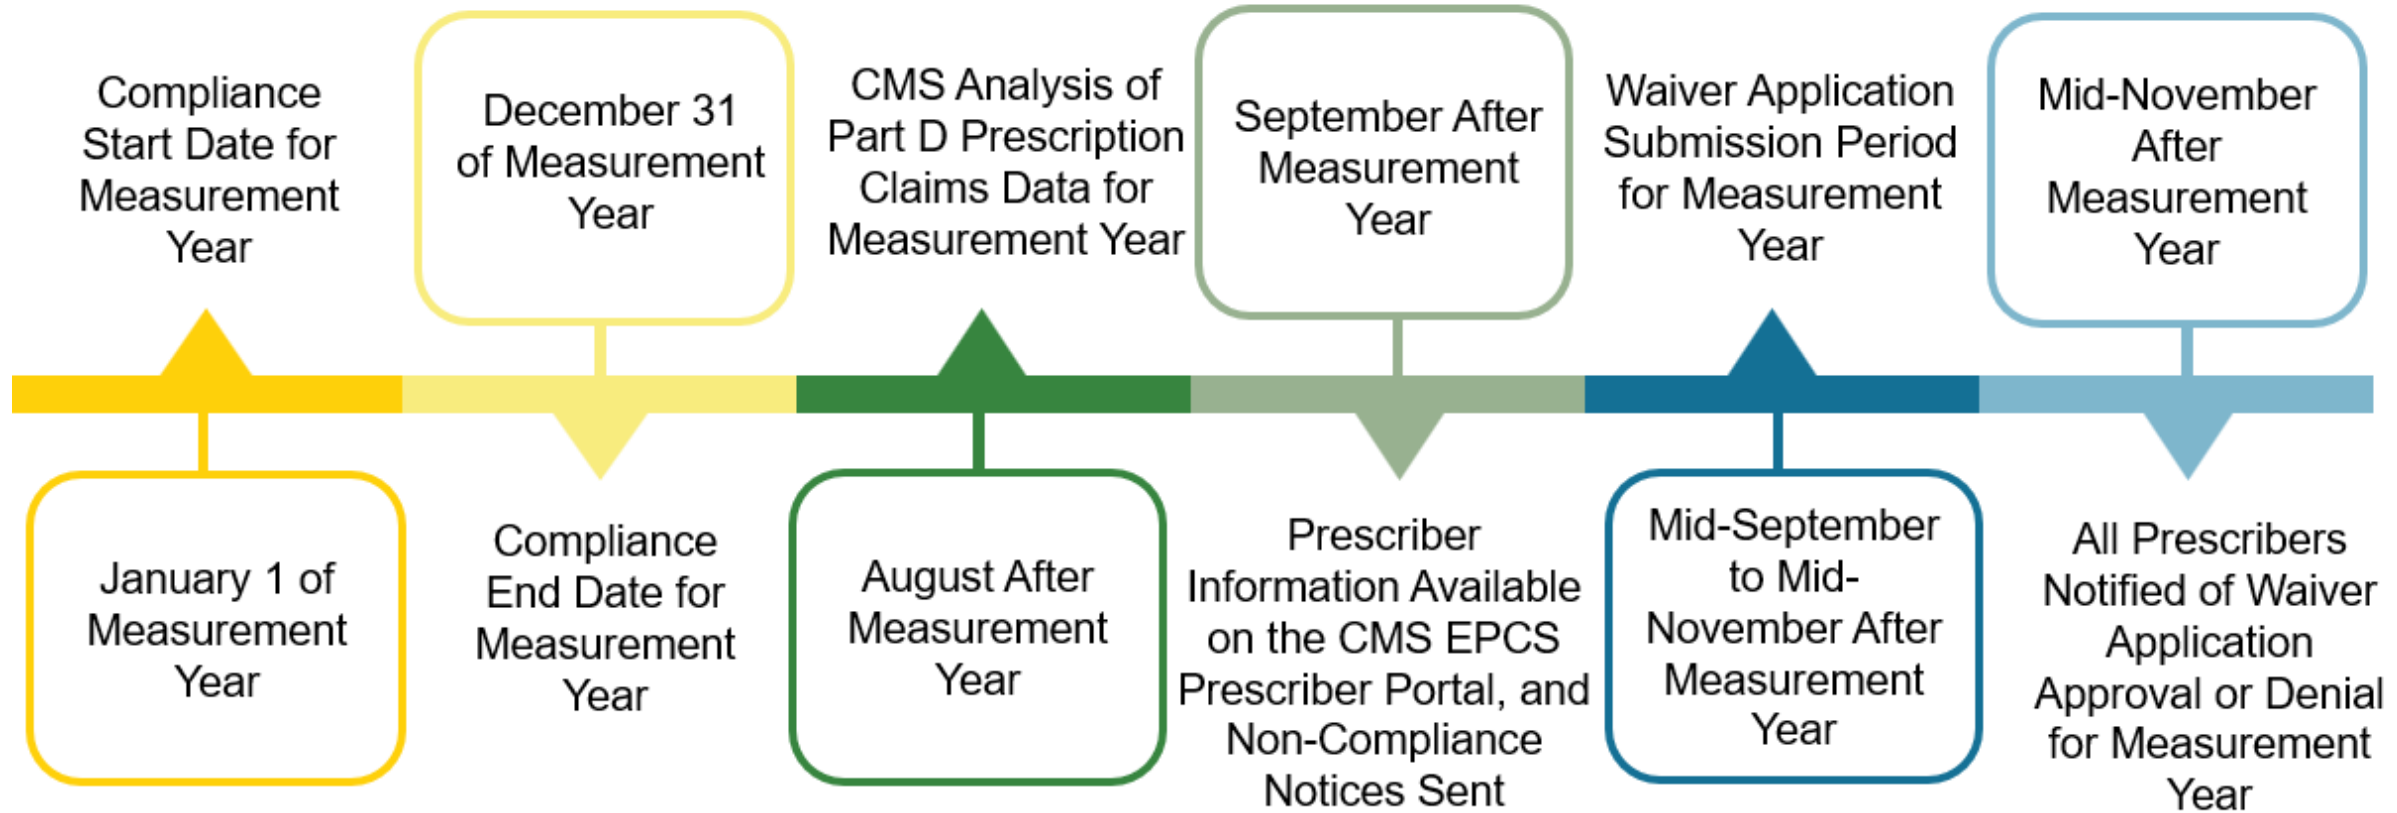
Compliance Start Date for Measurement Year

January 1 of Measurement Year

December 31 of Measurement Year

Compliance End Date for Measurement Year

CMS Analysis of Part D Prescription Claims Data for Measurement Year

August After Measurement Year

September After Measurement Year

Prescriber Information Available on the CMS EPCS Prescriber Portal, and Non-Compliance Notices Sent

Waiver Application Submission Period for Measurement Year

Mid-September to Mid-November After Measurement Year

Mid-November After Measurement Year

All Prescribers Notified of Waiver Application Approval or Denial for Measurement Year